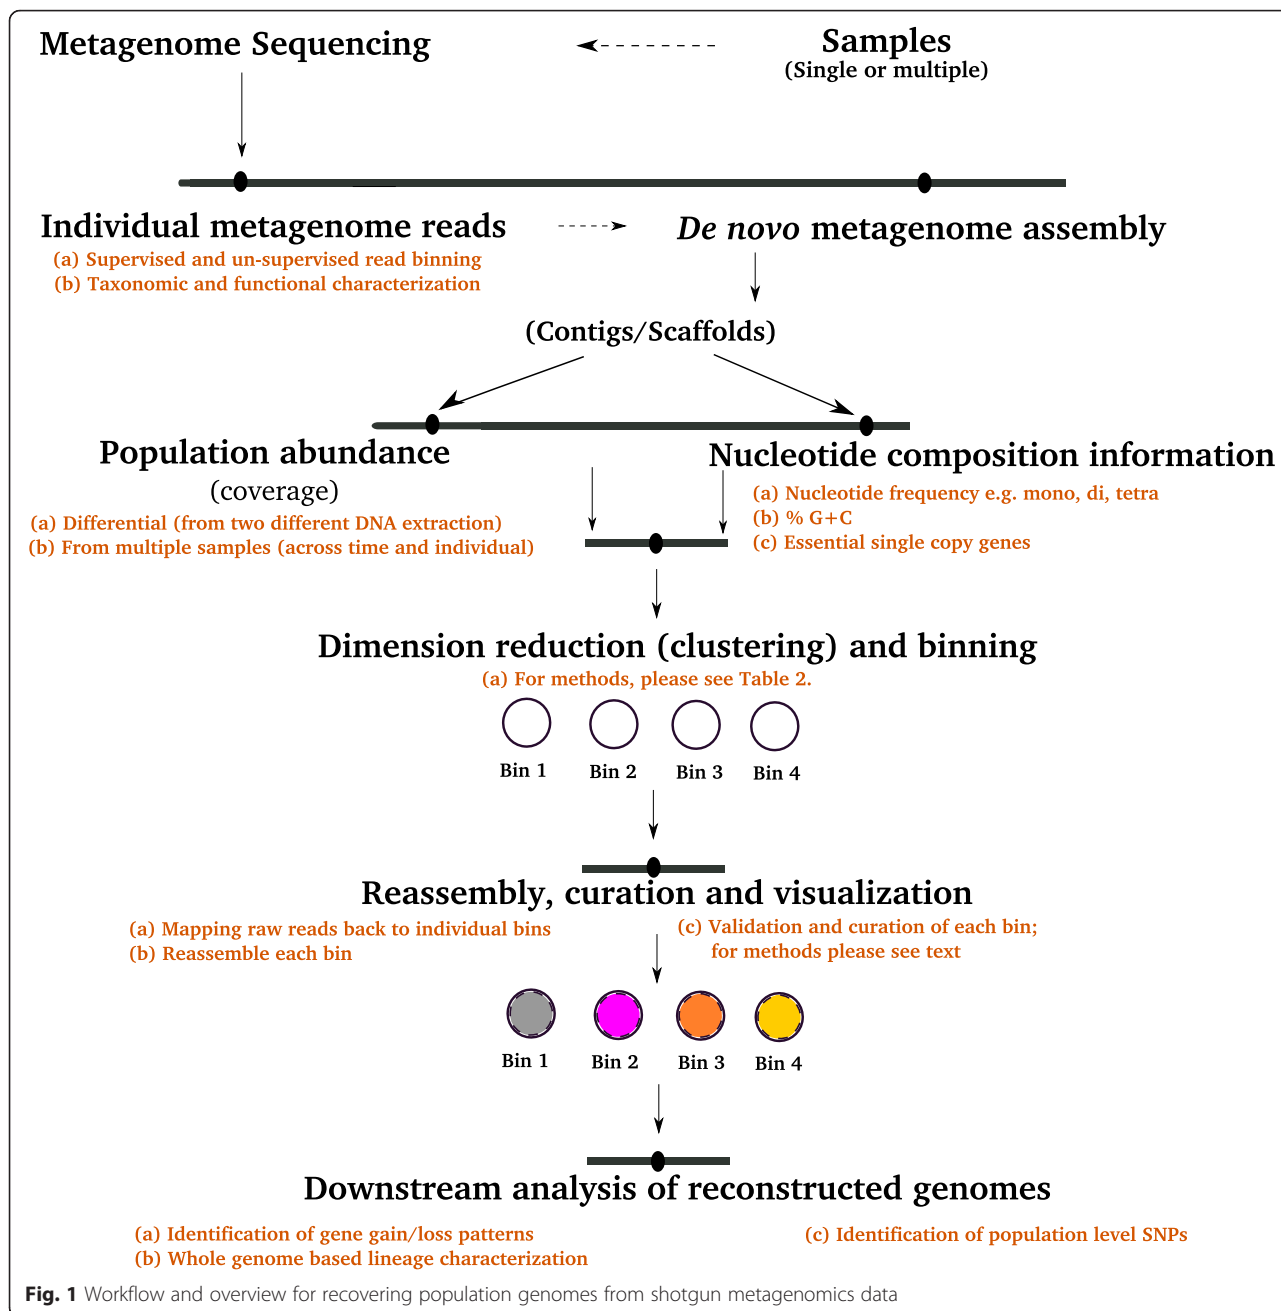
Metagenome Sequencing

Samples
(Single or multiple)

Individual metagenome reads
(a) Supervised and un-supervised read binning
(b) Taxonomic and functional characterization

De novo metagenome assembly

(Contigs/Scaffolds)

Population abundance
(coverage)
(a) Differential (from two different DNA extraction)
(b) From multiple samples (across time and individual)

Nucleotide composition information
(a) Nucleotide frequency e.g. mono, di, tetra
(b) % G+C
(c) Essential single copy genes

Dimension reduction (clustering) and binning
(a) For methods, please see Table 2.

Bin 1 Bin 2 Bin 3 Bin 4

Reassembly, curation and visualization
(a) Mapping raw reads back to individual bins
(b) Reassemble each bin
(c) Validation and curation of each bin; for methods please see text

Bin 1 Bin 2 Bin 3 Bin 4

Downstream analysis of reconstructed genomes
(a) Identification of gene gain/loss patterns
(b) Whole genome based lineage characterization
(c) Identification of population level SNPs

Fig. 1 Workflow and overview for recovering population genomes from shotgun metagenomics data